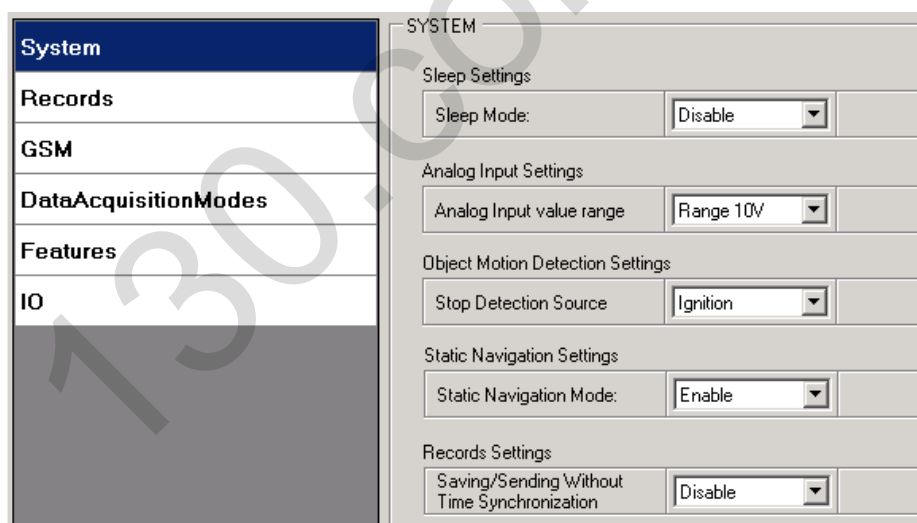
System
Records
GSM
DataAcquisitionModes
Features
IO

SYSTEM

Sleep Settings
Sleep Mode: Disable

Analog Input Settings
Analog Input value range Range 10V

Object Motion Detection Settings
Stop Detection Source Ignition

Static Navigation Settings
Static Navigation Mode: Enable

Records Settings
Saving/Sending Without Time Synchronization Disable

130.co